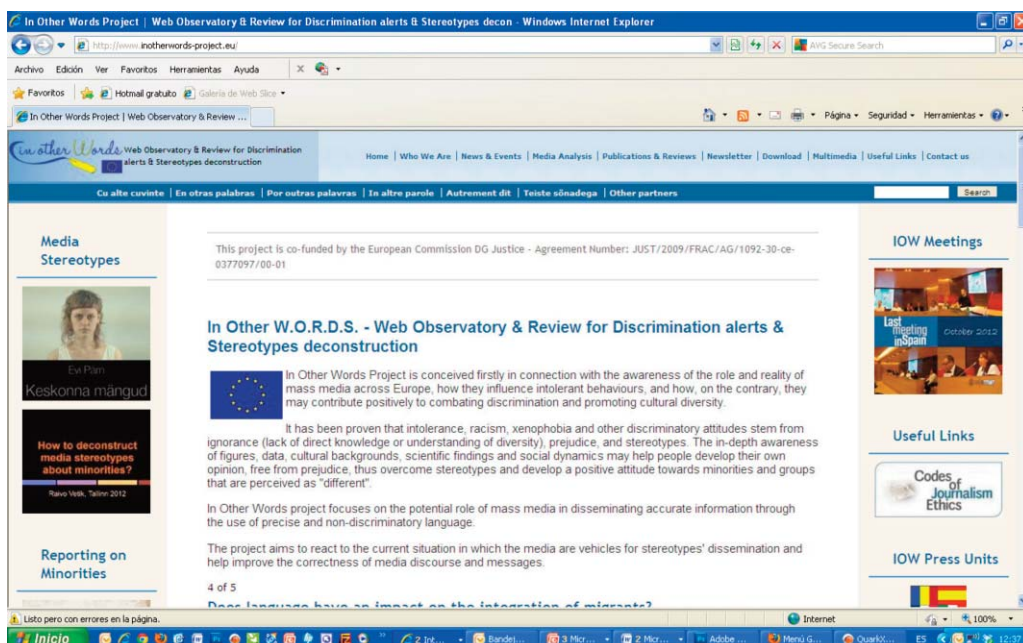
In Other Words Project | Web Observatory & Review for Discrimination alerts & Stereotypes decon - Windows Internet Explorer

http://www.inotherwords-project.eu/

AVG Secure Search

Archivo Edición Ver Favoritos Herramientas Ayuda

Favoritos Hotmail gratuito Galería de Web Slice

In Other Words Project | Web Observatory & Review ...

Página Seguridad Herramientas

in other Words Web Observatory & Review for Discrimination alerts & Stereotypes deconstruction

Home | Who We Are | News & Events | Media Analysis | Publications & Reviews | Newsletter | Download | Multimedia | Useful Links | Contact us

Cu alte cuvinte | En otras palabras | Por outras palavras | In altre parole | Autrement dit | Teiste sõnadega | Other partners

Search

Media Stereotypes

Evi Pärn
Keskonna mängud

How to deconstruct media stereotypes about minorities?
Raivo Vetik, Tallinn 2012

Reporting on Minorities

This project is co-funded by the European Commission DG Justice - Agreement Number: JUST/2009/FRAC/AG/1092-30-ce-0377097/00-01

In Other W.O.R.D.S. - Web Observatory & Review for Discrimination alerts & Stereotypes deconstruction

In Other Words Project is conceived firstly in connection with the awareness of the role and reality of mass media across Europe, how they influence intolerant behaviours, and how, on the contrary, they may contribute positively to combating discrimination and promoting cultural diversity.

It has been proven that intolerance, racism, xenophobia and other discriminatory attitudes stem from ignorance (lack of direct knowledge or understanding of diversity), prejudice, and stereotypes. The in-depth awareness of figures, data, cultural backgrounds, scientific findings and social dynamics may help people develop their own opinion, free from prejudice, thus overcome stereotypes and develop a positive attitude towards minorities and groups that are perceived as "different".

In Other Words project focuses on the potential role of mass media in disseminating accurate information through the use of precise and non-discriminatory language.

The project aims to react to the current situation in which the media are vehicles for stereotypes' dissemination and help improve the correctness of media discourse and messages.

4 of 5

Does language have an impact on the integration of migrants?

IOW Meetings

Last meeting in Spain October 2012

Useful Links

Codes of Journalism Ethics

IOW Press Units

Listo pero con errores en la página.

Internet

100%

Inicio

2 Int...

Bandei...

3 Micr...

2 Micr...

Adobe ...

Menú G...

QuarkX...

ES

12:37